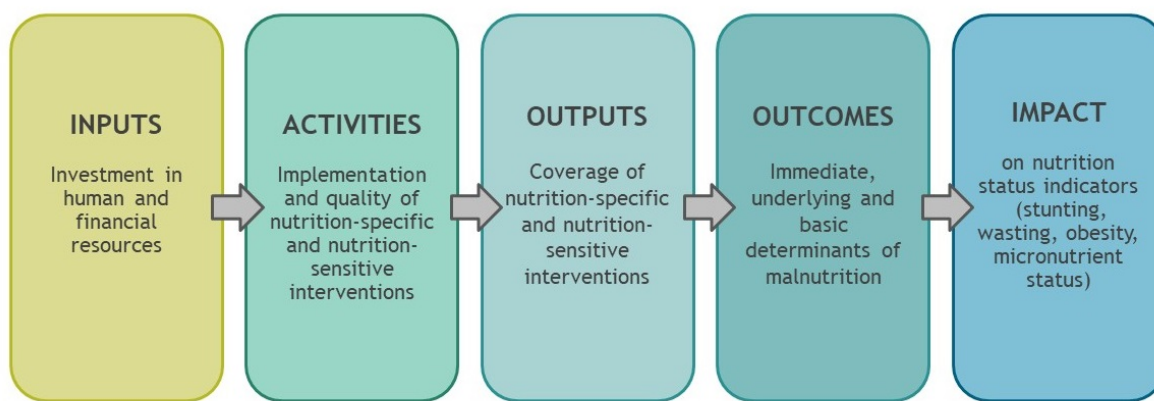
INPUTS

Investment in human and financial resources

ACTIVITIES

Implementation and quality of nutrition-specific and nutrition-sensitive interventions

OUTPUTS

Coverage of nutrition-specific and nutrition-sensitive interventions

OUTCOMES

Immediate, underlying and basic determinants of malnutrition

IMPACT

on nutrition status indicators (stunting, wasting, obesity, micronutrient status)